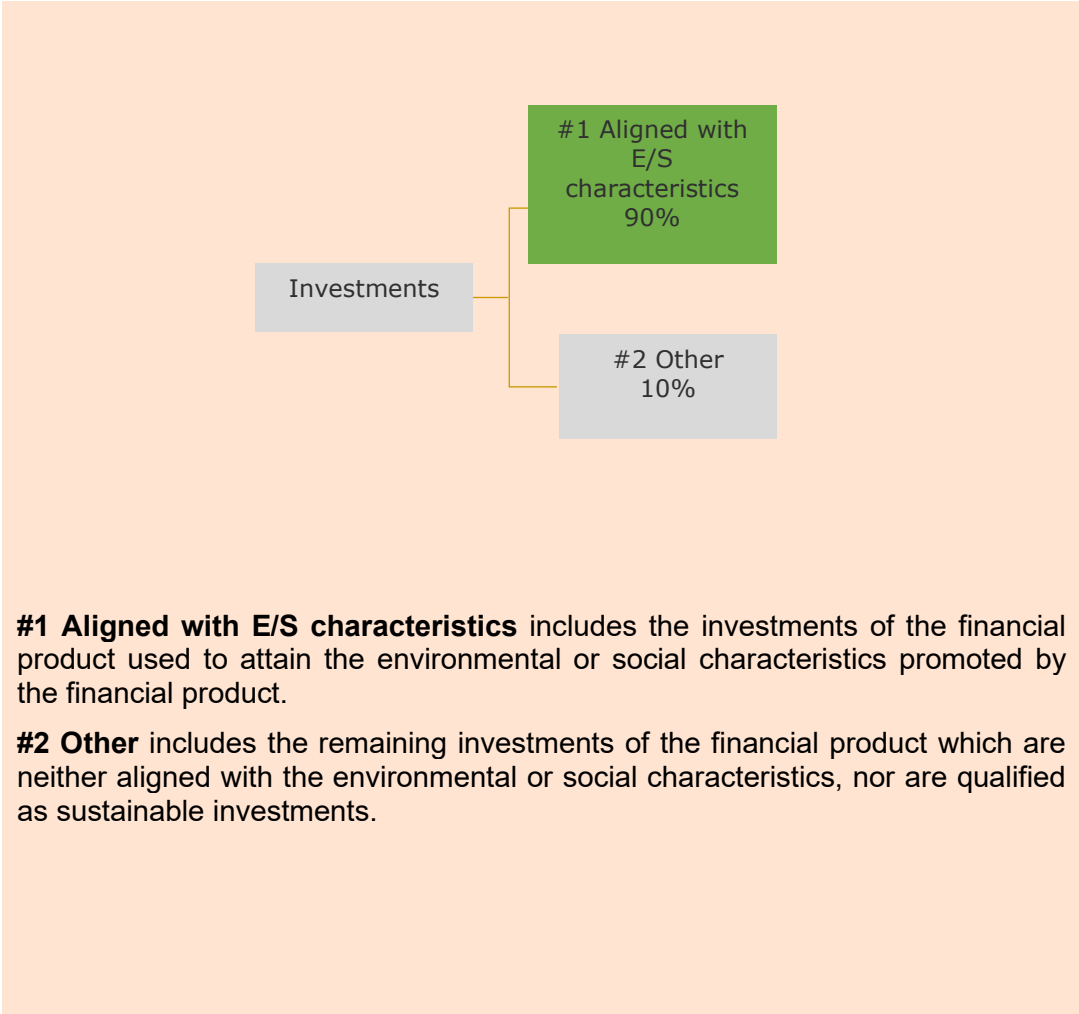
Investments

#1 Aligned with E/S characteristics 90%

#2 Other 10%

**#1 Aligned with E/S characteristics** includes the investments of the financial product used to attain the environmental or social characteristics promoted by the financial product.

**#2 Other** includes the remaining investments of the financial product which are neither aligned with the environmental or social characteristics, nor are qualified as sustainable investments.